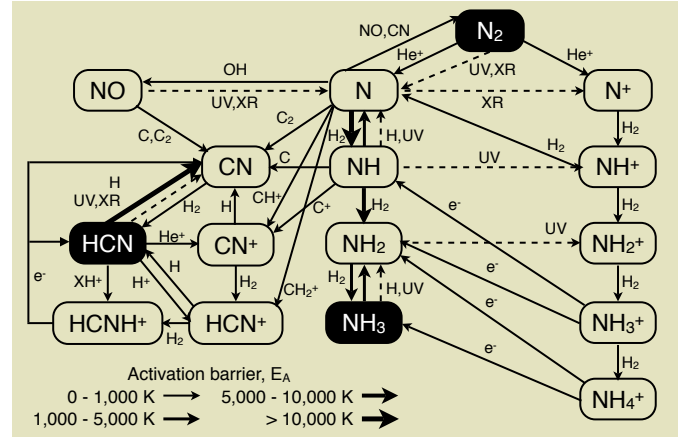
NO,CN
$N_2$
He+
He+
UV,XR
OH
NO
N
$N^+$
UV,XR
XR
C,$C_2$
$C_2$
$H_2$
H,UV
$H_2$
$H_2$
CN
C
NH
UV
$NH^+$
H
UV,XR
$CH^+$
$H_2$
$H_2$
H
$C^+$
$H_2$
e-
HCN
He+
$CN^+$
$NH_2$
UV
$NH_2^+$
e-
H
$H_2$
e-
XH+
H+
$H_2$
H,UV
$H_2$
$CH_2^+$
e-
$HCNH^+$
$HCN^+$
$NH_3$
$NH_3^+$
$H_2$
e-
$H_2$
Activation barrier, $E_A$
0 - 1,000 K
5,000 - 10,000 K
1,000 - 5,000 K
> 10,000 K
$NH_4^+$